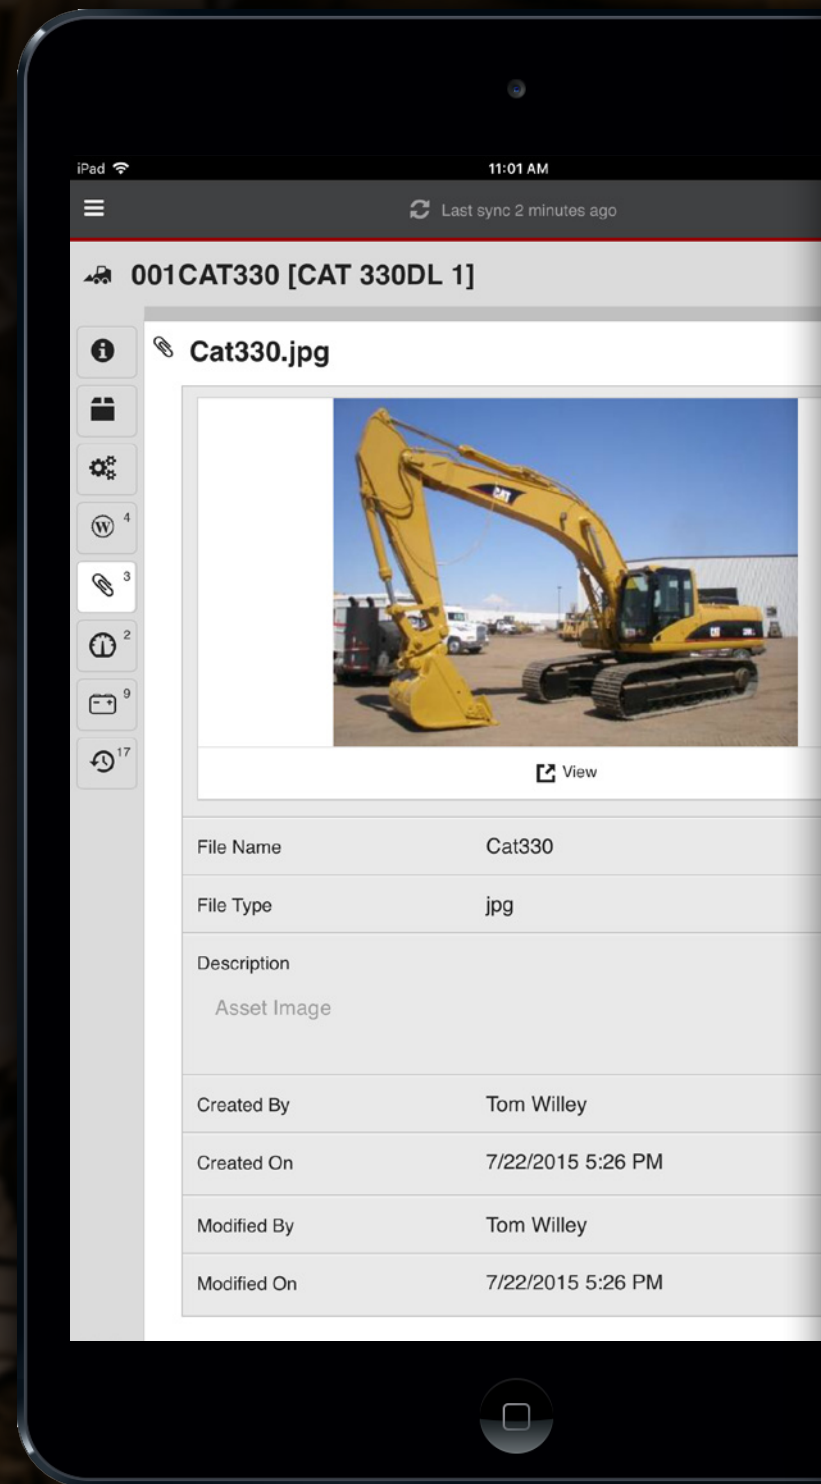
iPad

11:01 AM

Last sync 2 minutes ago

001CAT330 [CAT 330DL 1]

4

3

2

9

17

Cat330.jpg

CAT

View

| File Name | Cat330 |
|---|---|
| File Type | jpg |

Description

Asset Image

| Created By | Tom Willey |
|---|---|
| Created On | 7/22/2015 5:26 PM |
| Modified By | Tom Willey |
| Modified On | 7/22/2015 5:26 PM |